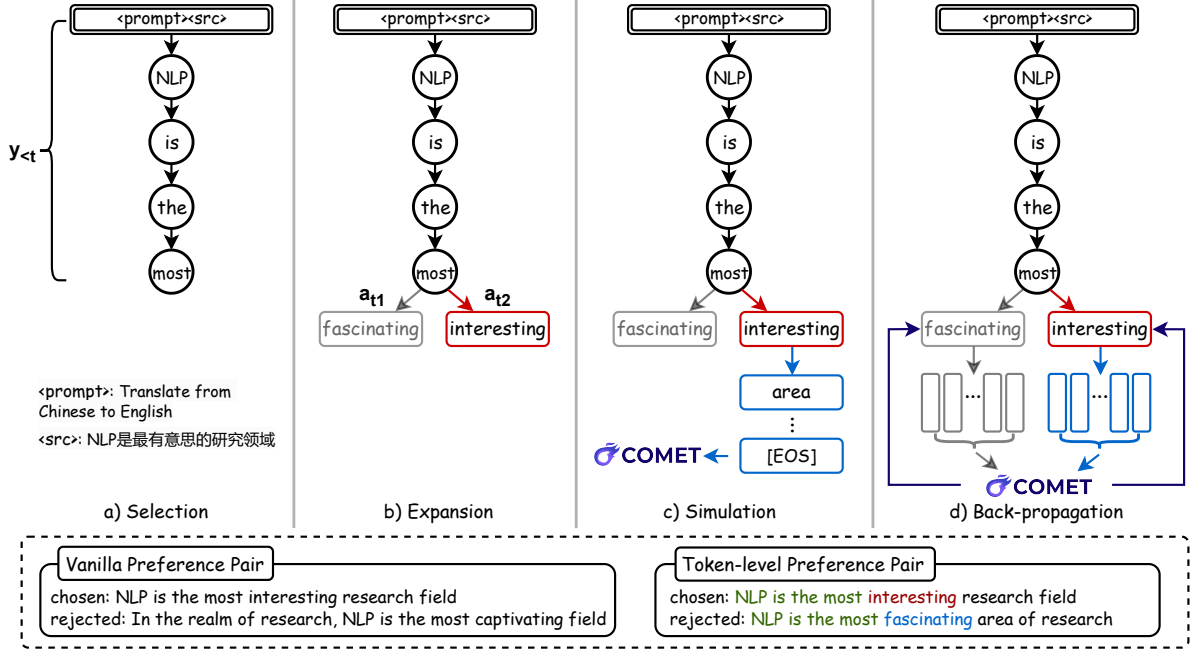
<prompt><src>

NLP

is

the

most

$y_{<t}$

<prompt>: Translate from Chinese to English

<src>: NLP是最有意思的研究领域

a) Selection

<prompt><src>

NLP

is

the

most

$a_{t1}$

$a_{t2}$

fascinating

interesting

b) Expansion

<prompt><src>

NLP

is

the

most

fascinating

interesting

area

⋮

[EOS]

COMET

c) Simulation

<prompt><src>

NLP

is

the

most

fascinating

interesting

...

...

COMET

d) Back-propagation

Vanilla Preference Pair

chosen: NLP is the most interesting research field
rejected: In the realm of research, NLP is the most captivating field

Token-level Preference Pair

chosen: NLP is the most interesting research field
rejected: NLP is the most fascinating area of research